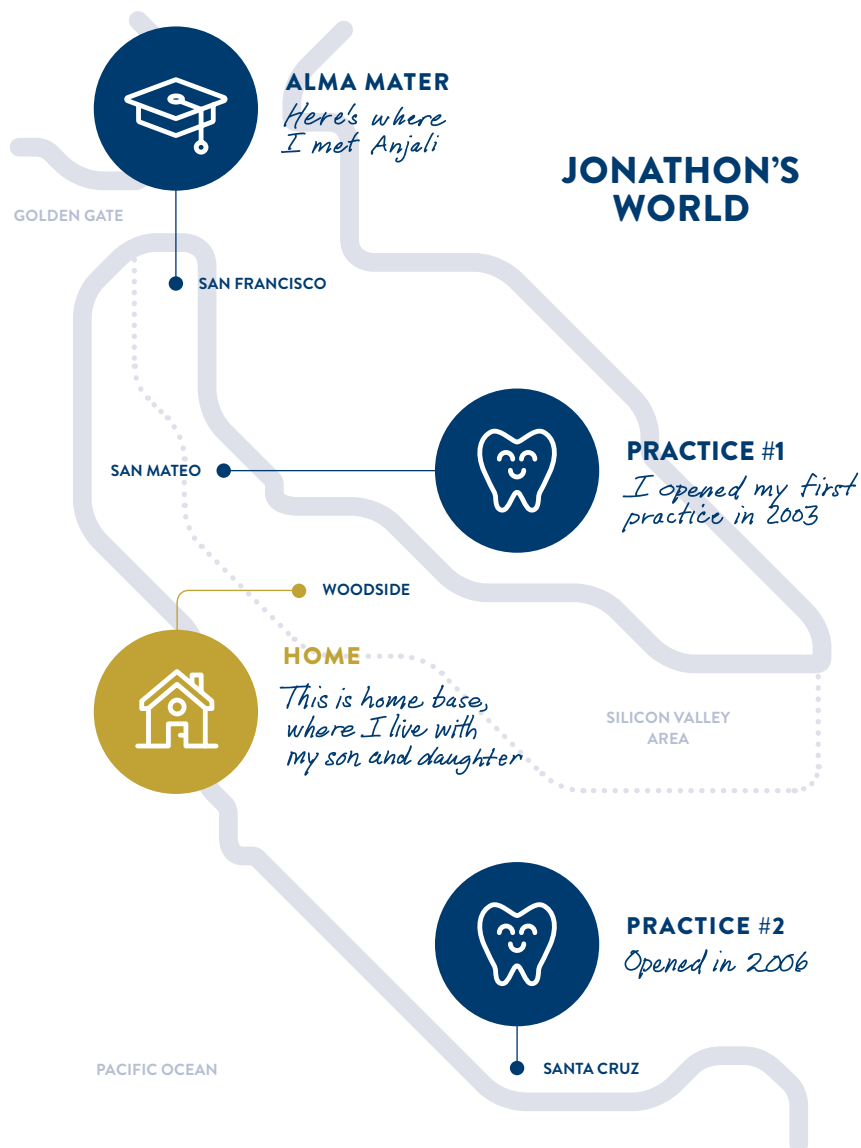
ALMA MATER
Here's where I met Anjali

JONATHON'S WORLD

GOLDEN GATE

SAN FRANCISCO

PRACTICE #1
I opened my first practice in 2003

SAN MATEO

WOODSIDE

HOME
This is home base, where I live with my son and daughter

SILICON VALLEY AREA

PRACTICE #2
Opened in 2006

PACIFIC OCEAN

SANTA CRUZ